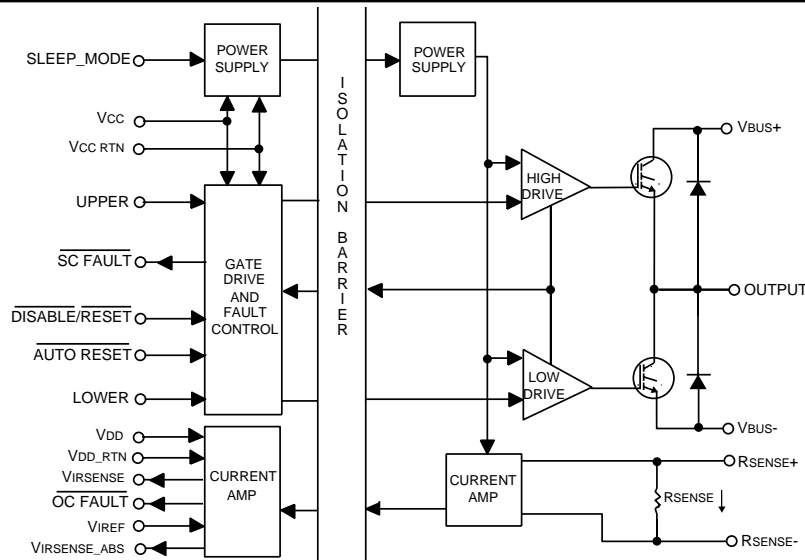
SLEEP_MODE
POWER SUPPLY
VCC
VCC RTN
UPPER
$\overline{\text{SC FAULT}}$
$\overline{\text{DISABLE}}/\overline{\text{RESET}}$
$\overline{\text{AUTO RESET}}$
LOWER
GATE DRIVE AND FAULT CONTROL
VDD
VDD_RTN
VIRSENSE
$\overline{\text{OC FAULT}}$
VIREF
VIRSENSE_ABS
CURRENT AMP
ISOLATION BARRIER
POWER SUPPLY
HIGH DRIVE
LOW DRIVE
VBUS+
OUTPUT
VBUS-
CURRENT AMP
RSENSE+
RSENSE
RSENSE-